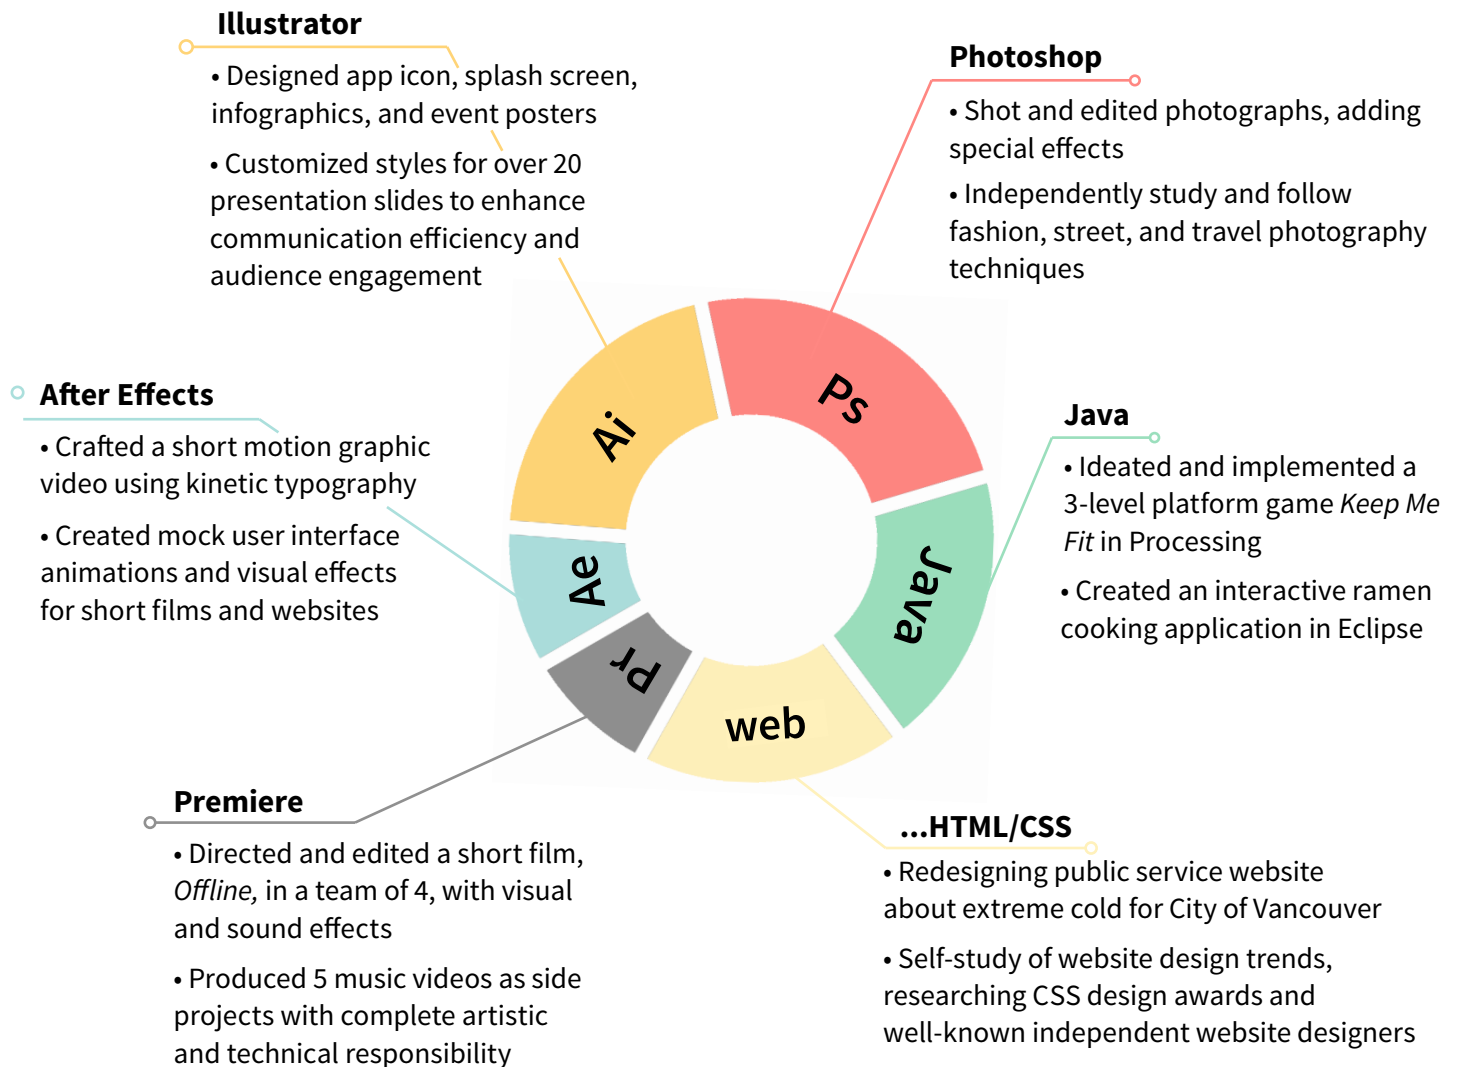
**Illustrator**

• Designed app icon, splash screen, infographics, and event posters

• Customized styles for over 20 presentation slides to enhance communication efficiency and audience engagement

**Photoshop**

• Shot and edited photographs, adding special effects

• Independently study and follow fashion, street, and travel photography techniques

**After Effects**

• Crafted a short motion graphic video using kinetic typography

• Created mock user interface animations and visual effects for short films and websites

Ai

Ps

Ae

Java

Pr

web

**Java**

• Ideated and implemented a 3-level platform game *Keep Me Fit* in Processing

• Created an interactive ramen cooking application in Eclipse

**Premiere**

• Directed and edited a short film, *Offline,* in a team of 4, with visual and sound effects

• Produced 5 music videos as side projects with complete artistic and technical responsibility

**...HTML/CSS**

• Redesigning public service website about extreme cold for City of Vancouver

• Self-study of website design trends, researching CSS design awards and well-known independent website designers